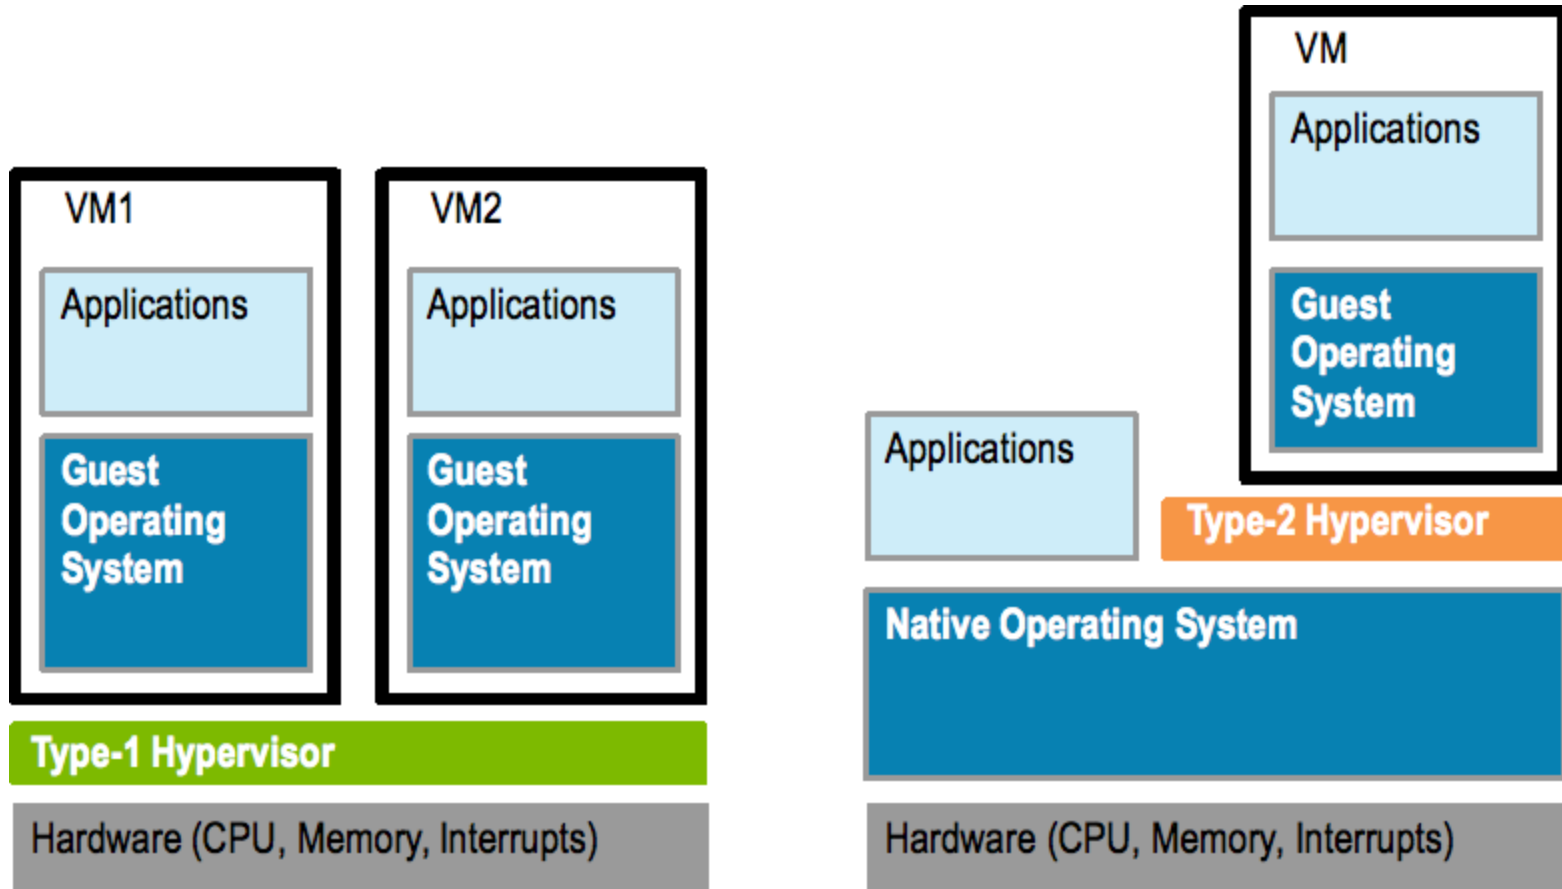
VM1

Applications

Guest Operating System

VM2

Applications

Guest Operating System

Type-1 Hypervisor

Hardware (CPU, Memory, Interrupts)

VM

Applications

Guest Operating System

Applications

Type-2 Hypervisor

Native Operating System

Hardware (CPU, Memory, Interrupts)